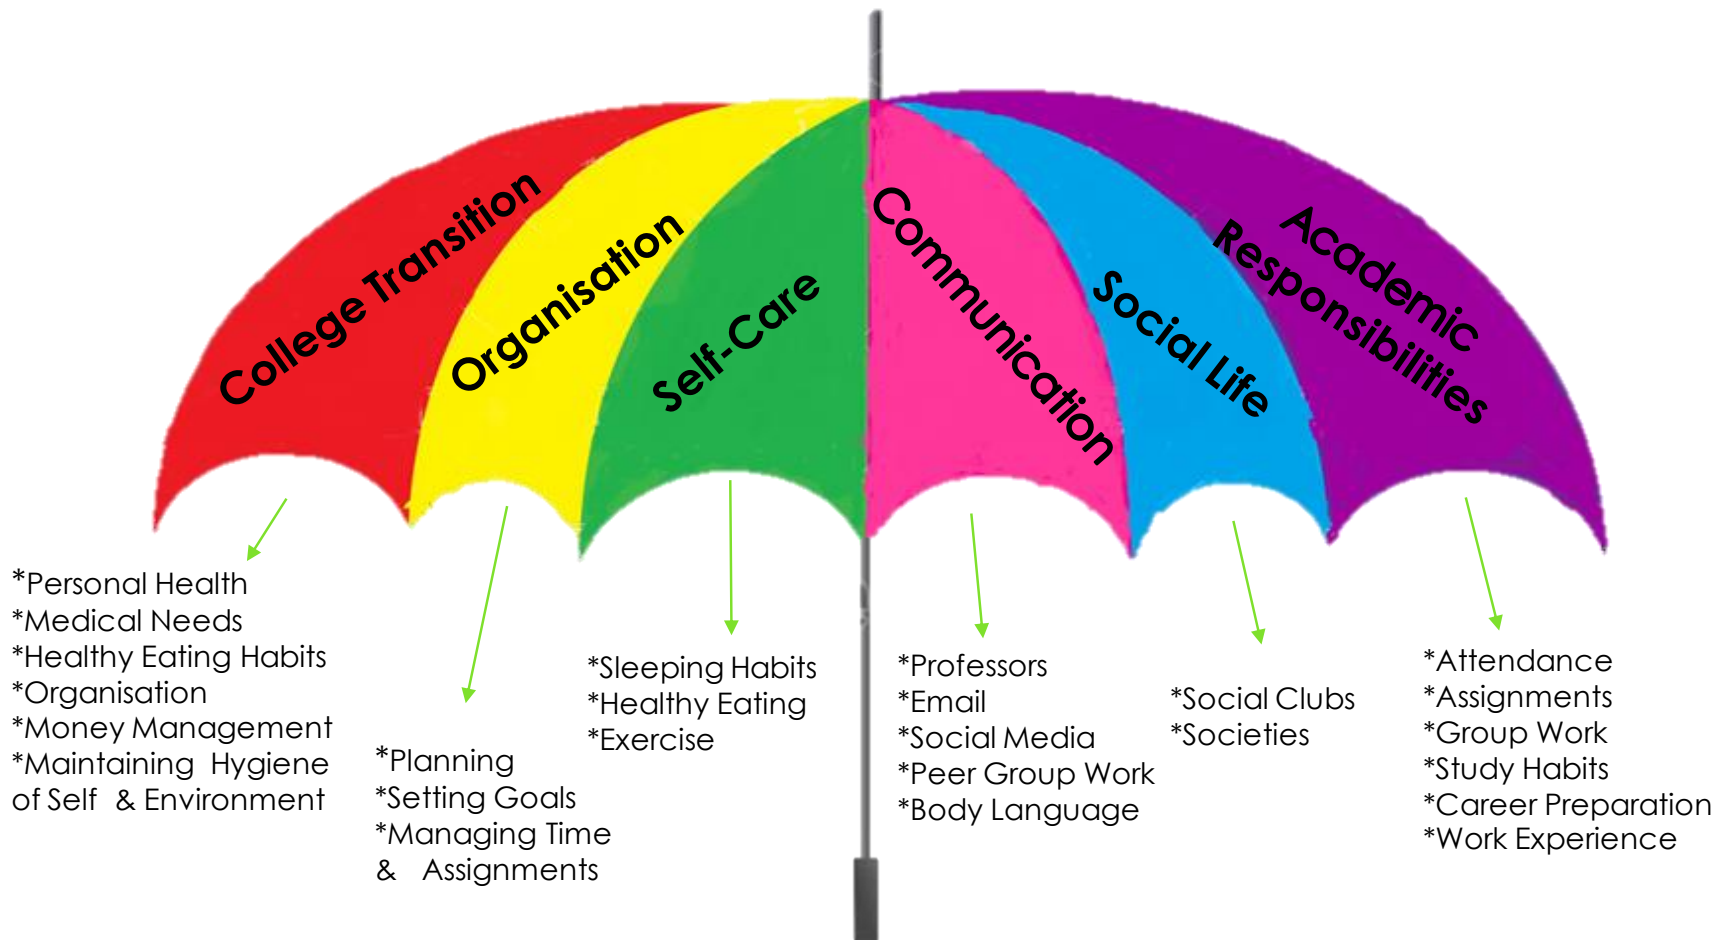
College Transition

Organisation

Self-Care

Communication

Social Life

Academic Responsibilities

*Personal Health
*Medical Needs
*Healthy Eating Habits
*Organisation
*Money Management
*Maintaining Hygiene of Self & Environment

*Planning
*Setting Goals
*Managing Time & Assignments

*Sleeping Habits
*Healthy Eating
*Exercise

*Professors
*Email
*Social Media
*Peer Group Work
*Body Language

*Social Clubs
*Societies

*Attendance
*Assignments
*Group Work
*Study Habits
*Career Preparation
*Work Experience